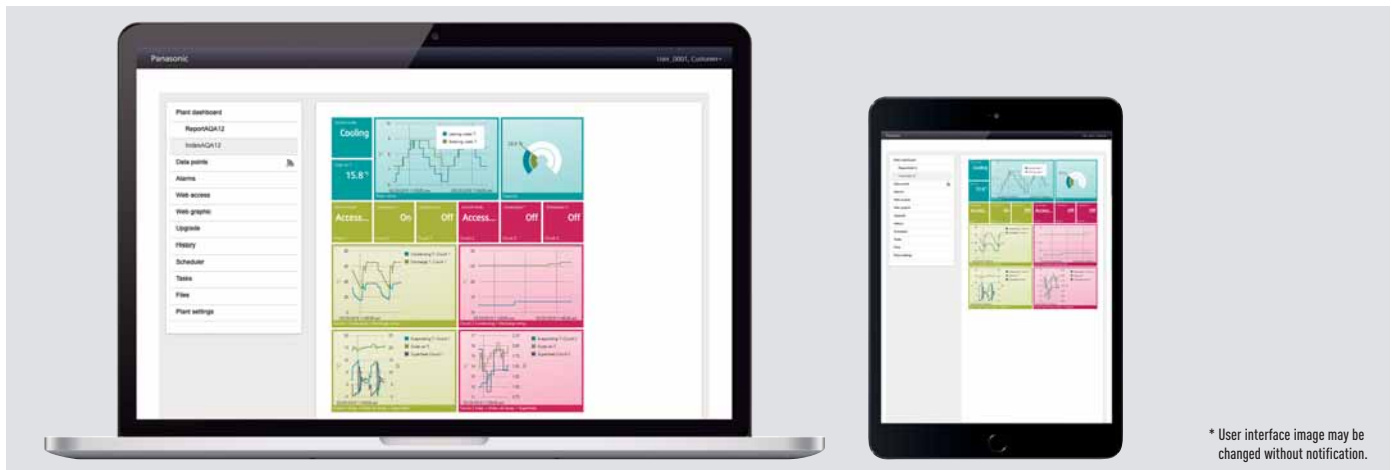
Panasonic

User_0001, Customer

Plant dashboard

ReportAQA12

IndexAQA12

Data points

Alarms

Web access

Web graphic

Upgrade

History

Scheduler

Tasks

Files

Plant settings

Cooling

15.8°

Access...

On

Off

Access...

Off

Off

* User interface image may be changed without notification.